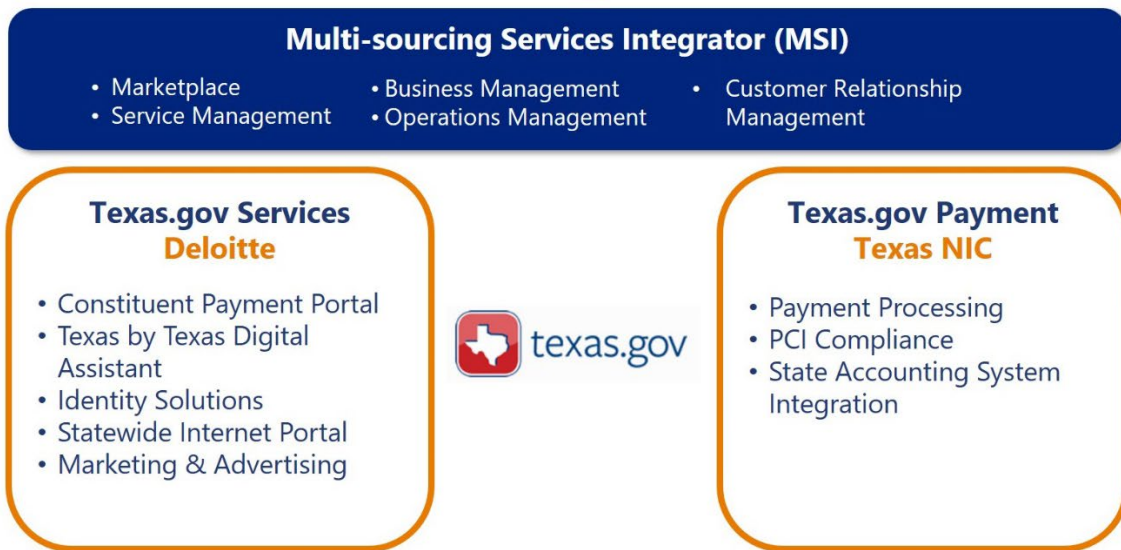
Multi-sourcing Services Integrator (MSI)

• Marketplace
• Service Management

• Business Management
• Operations Management

• Customer Relationship Management

Texas.gov Services
Deloitte

• Constituent Payment Portal
• Texas by Texas Digital Assistant
• Identity Solutions
• Statewide Internet Portal
• Marketing & Advertising

texas.gov

Texas.gov Payment
Texas NIC

• Payment Processing
• PCI Compliance
• State Accounting System Integration